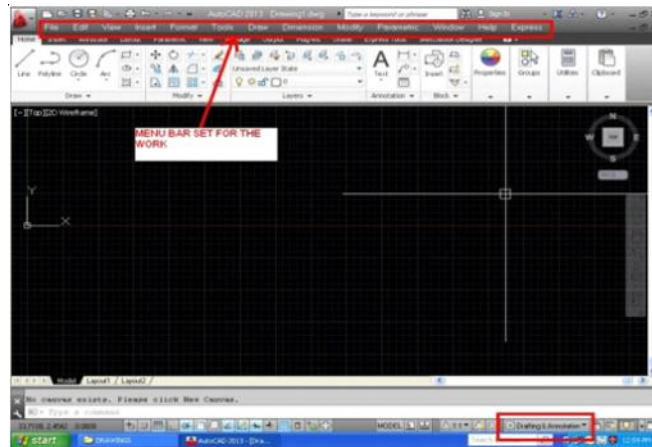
AutoCAD 2013 Drawing1.dwg Type a keyword or phrase Sign In

File Edit View Insert Format Tools Draw Dimension Modify Parametric Window Help Express

Home

Line Polyline Circle Arc

Draw

Modify

Unsaved Layer State

Layers

Text

Annotation

Insert

Block

Properties

Groups

Utilities

Clipboard

[-][Top][2D Wireframe]

MENU BAR SET FOR THE WORK

N

TOP

S

Y

X

Model Layout1 Layout2

No canvas exists. Please click New Canvas.

Type a command

MODEL

Drafting & Annotation

start

DRAWINGS

AutoCAD 2013 - [Dra...